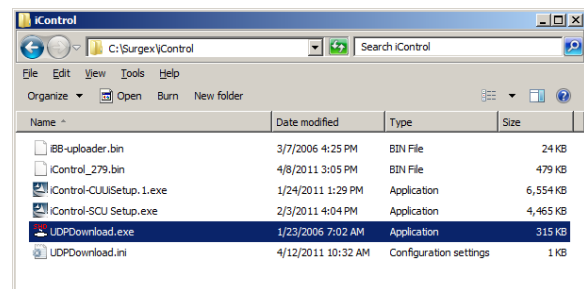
iControl

C:\Surgex\iControl

Search iControl

File Edit View Tools Help

Organize ▼ Open Burn New folder

| Name | Date modified | Type | Size |
|---|---|---|---|
| iBB-uploader.bin | 3/7/2006 4:25 PM | BIN File | 24 KB |
| iControl_279.bin | 4/8/2011 3:05 PM | BIN File | 479 KB |
| iControl-CUUiSetup.1.exe | 1/24/2011 1:29 PM | Application | 6,554 KB |
| iControl-SCU Setup.exe | 2/3/2011 4:04 PM | Application | 4,465 KB |
| UDPDownload.exe | 1/23/2006 7:02 AM | Application | 315 KB |
| UDPDownload.ini | 4/12/2011 10:32 AM | Configuration settings | 1 KB |